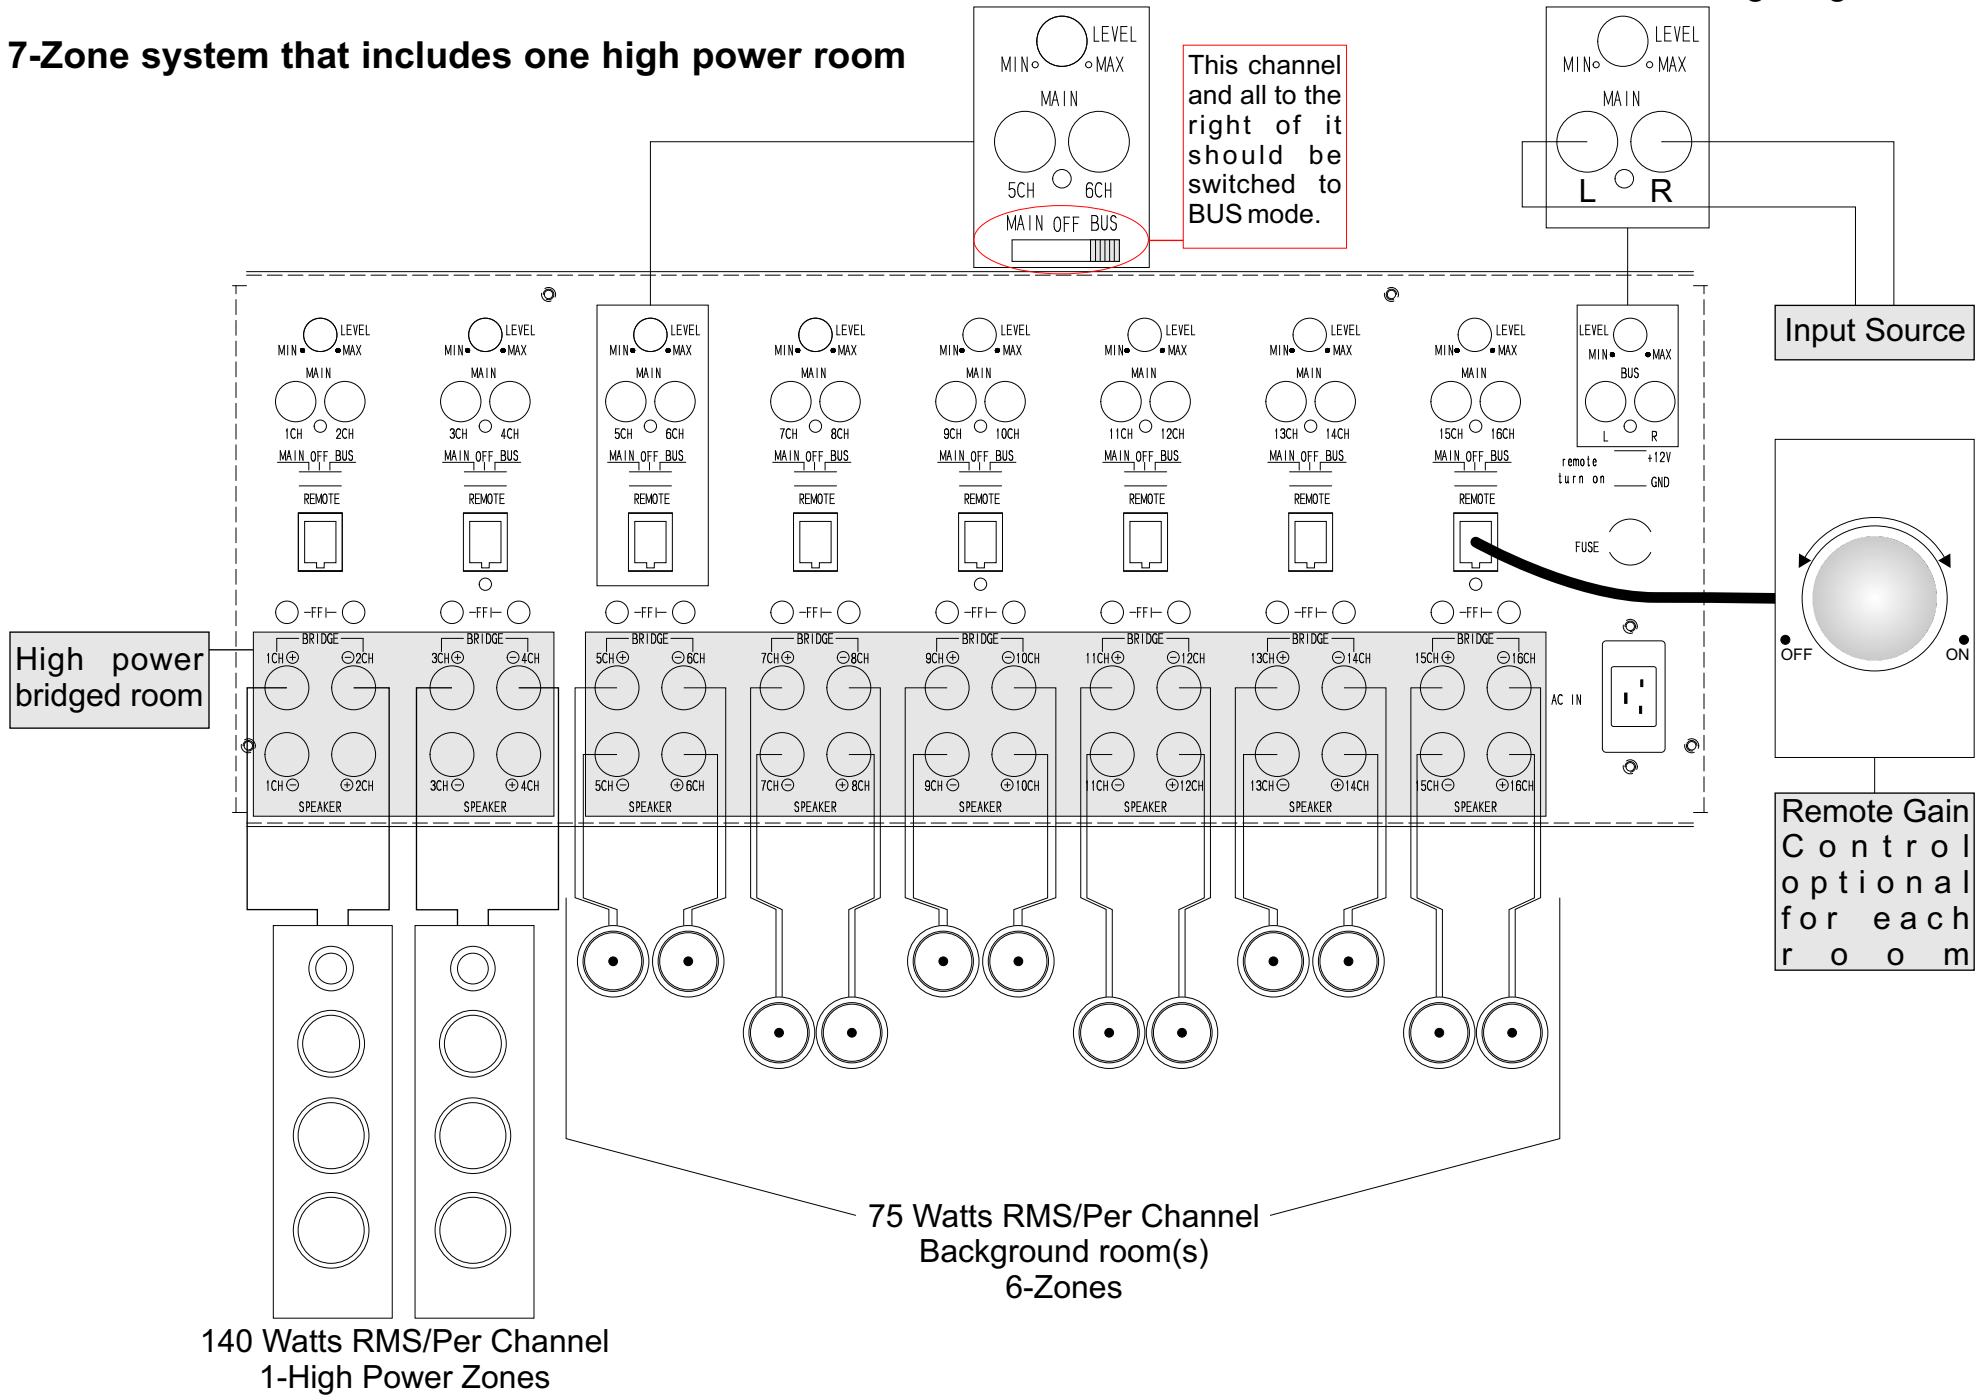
7-Zone system that includes one high power room

LEVEL
MIN MAX
MAIN
5CH 6CH
MAIN OFF BUS

This channel and all to the right of it should be switched to BUS mode.

LEVEL
MIN MAX
MAIN
L R

Input Source

LEVEL MIN MAX MAIN 1CH 2CH MAIN OFF BUS REMOTE
LEVEL MIN MAX MAIN 3CH 4CH MAIN OFF BUS REMOTE
LEVEL MIN MAX MAIN 5CH 6CH MAIN OFF BUS REMOTE
LEVEL MIN MAX MAIN 7CH 8CH MAIN OFF BUS REMOTE
LEVEL MIN MAX MAIN 9CH 10CH MAIN OFF BUS REMOTE
LEVEL MIN MAX MAIN 11CH 12CH MAIN OFF BUS REMOTE
LEVEL MIN MAX MAIN 13CH 14CH MAIN OFF BUS REMOTE
LEVEL MIN MAX MAIN 15CH 16CH MAIN OFF BUS REMOTE

LEVEL MIN MAX BUS L R
remote turn on +12V GND
FUSE

High power bridged room

BRIDGE 1CH⊕ ⊖2CH 1CH⊖ ⊕2CH SPEAKER
BRIDGE 3CH⊕ ⊖4CH 3CH⊖ ⊕4CH SPEAKER
BRIDGE 5CH⊕ ⊖6CH 5CH⊖ ⊕6CH SPEAKER
BRIDGE 7CH⊕ ⊖8CH 7CH⊖ ⊕8CH SPEAKER
BRIDGE 9CH⊕ ⊖10CH 9CH⊖ ⊕10CH SPEAKER
BRIDGE 11CH⊕ ⊖12CH 11CH⊖ ⊕12CH SPEAKER
BRIDGE 13CH⊕ ⊖14CH 13CH⊖ ⊕14CH SPEAKER
BRIDGE 15CH⊕ ⊖16CH 15CH⊖ ⊕16CH SPEAKER

AC IN

OFF ON

Remote Gain Control optional for each room

75 Watts RMS/Per Channel
Background room(s)
6-Zones

140 Watts RMS/Per Channel
1-High Power Zones